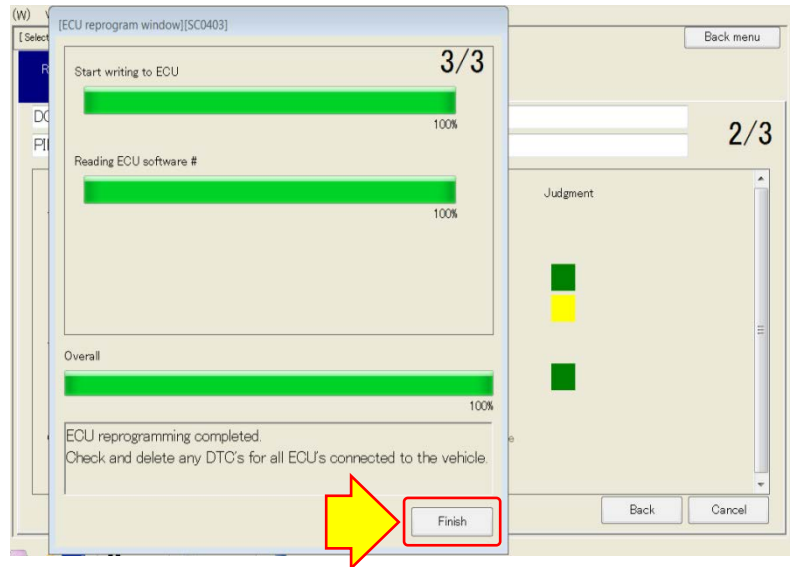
(W)

[ Select

Back menu

R

DC

PI

2/3

Judgment

[ECU reprogram window][SC0403]

3/3

Start writing to ECU

100%

Reading ECU software #

100%

Overall

100%

ECU reprogramming completed.
Check and delete any DTC's for all ECU's connected to the vehicle.

Finish

Back

Cancel